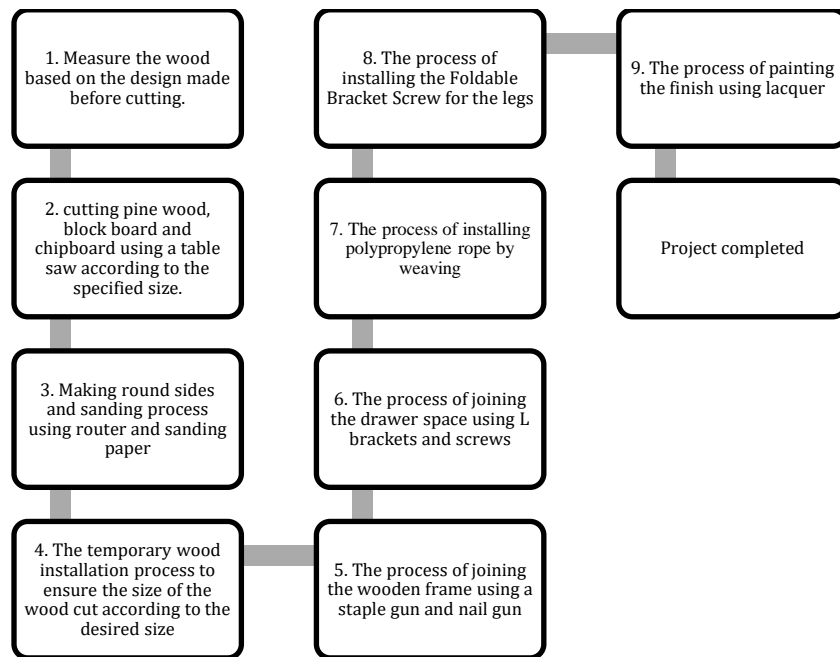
1. Measure the wood based on the design made before cutting.

2. cutting pine wood, block board and chipboard using a table saw according to the specified size.

3. Making round sides and sanding process using router and sanding paper

4. The temporary wood installation process to ensure the size of the wood cut according to the desired size

5. The process of joining the wooden frame using a staple gun and nail gun

6. The process of joining the drawer space using L brackets and screws

7. The process of installing polypropylene rope by weaving

8. The process of installing the Foldable Bracket Screw for the legs

9. The process of painting the finish using lacquer

Project completed